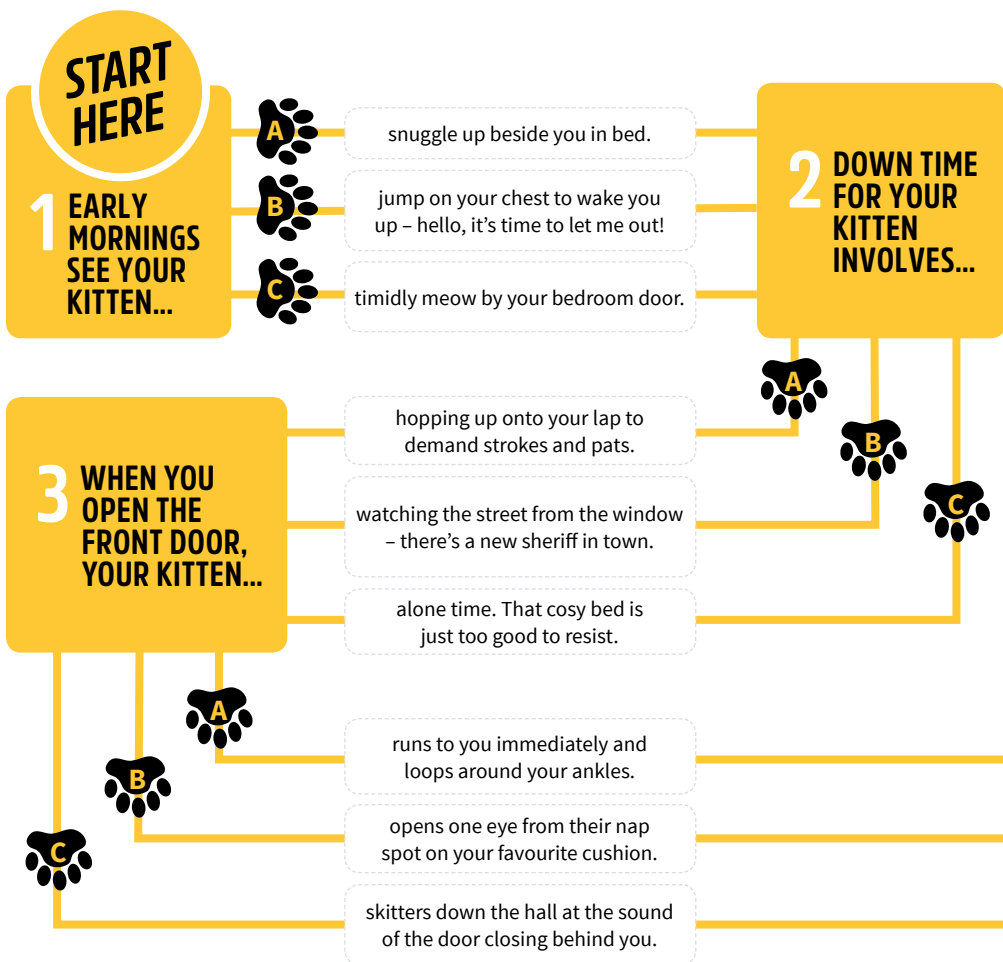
START HERE

1 EARLY MORNINGS SEE YOUR KITTEN...

A snuggle up beside you in bed.

B jump on your chest to wake you up – hello, it's time to let me out!

C timidly meow by your bedroom door.

2 DOWN TIME FOR YOUR KITTEN INVOLVES...

A hopping up onto your lap to demand strokes and pats.

B watching the street from the window – there's a new sheriff in town.

C alone time. That cosy bed is just too good to resist.

3 WHEN YOU OPEN THE FRONT DOOR, YOUR KITTEN...

A runs to you immediately and loops around your ankles.

B opens one eye from their nap spot on your favourite cushion.

C skitters down the hall at the sound of the door closing behind you.